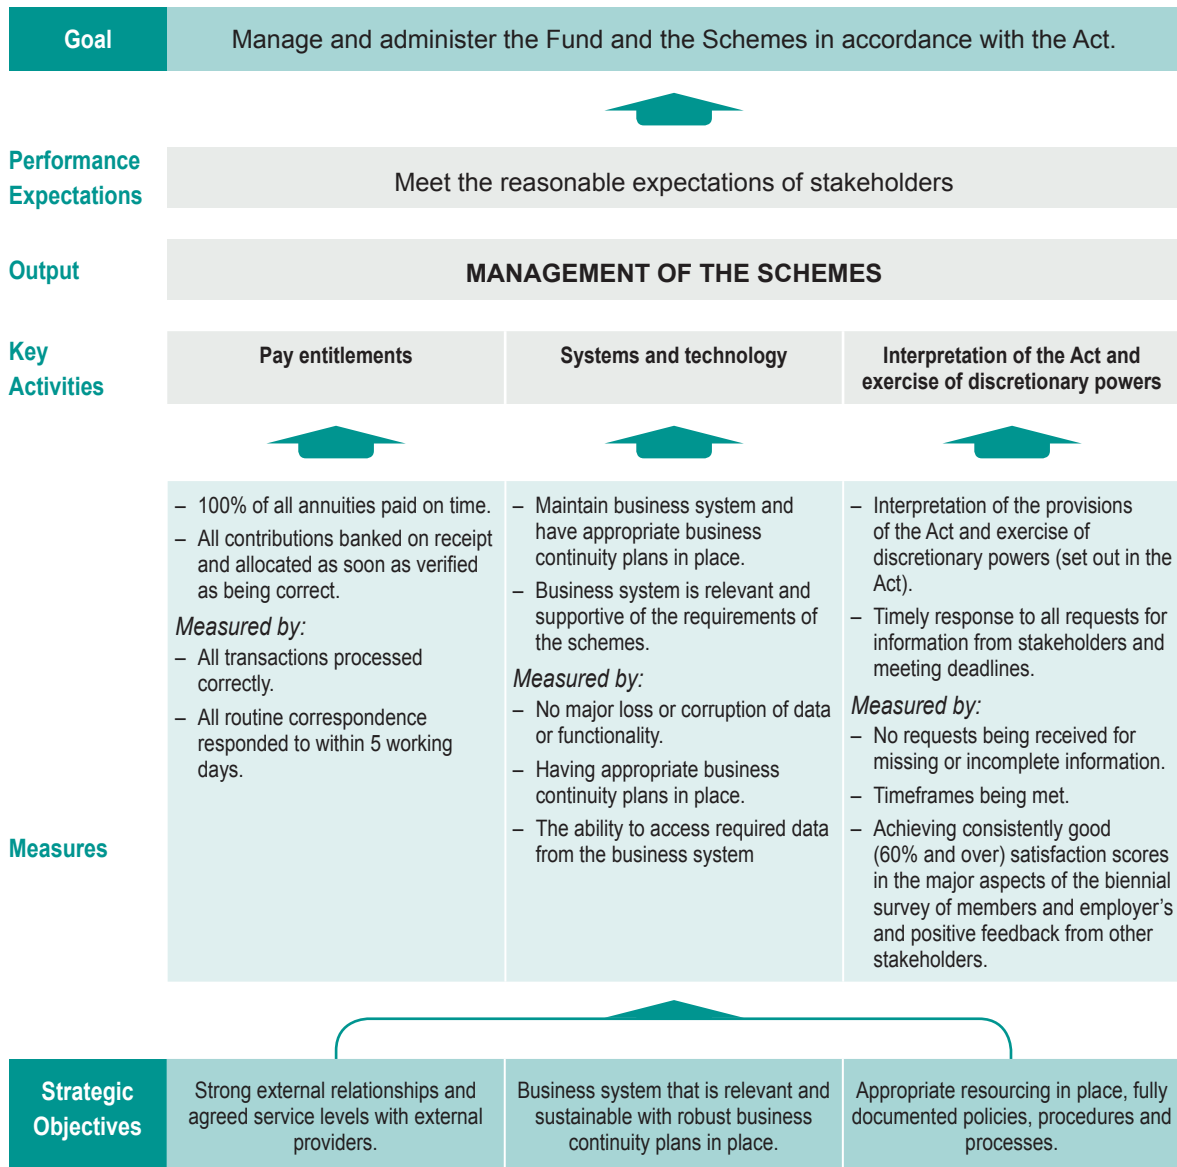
Goal

Manage and administer the Fund and the Schemes in accordance with the Act.

Performance Expectations

Meet the reasonable expectations of stakeholders

Output

MANAGEMENT OF THE SCHEMES

Key Activities

| Pay entitlements | Systems and technology | Interpretation of the Act and exercise of discretionary powers |
|---|---|---|

Measures

– 100% of all annuities paid on time.
– All contributions banked on receipt and allocated as soon as verified as being correct.
*Measured by:*
– All transactions processed correctly.
– All routine correspondence responded to within 5 working days.

– Maintain business system and have appropriate business continuity plans in place.
– Business system is relevant and supportive of the requirements of the schemes.
*Measured by:*
– No major loss or corruption of data or functionality.
– Having appropriate business continuity plans in place.
– The ability to access required data from the business system

– Interpretation of the provisions of the Act and exercise of discretionary powers (set out in the Act).
– Timely response to all requests for information from stakeholders and meeting deadlines.
*Measured by:*
– No requests being received for missing or incomplete information.
– Timeframes being met.
– Achieving consistently good (60% and over) satisfaction scores in the major aspects of the biennial survey of members and employer's and positive feedback from other stakeholders.

Strategic Objectives

| Strong external relationships and agreed service levels with external providers. | Business system that is relevant and sustainable with robust business continuity plans in place. | Appropriate resourcing in place, fully documented policies, procedures and processes. |
|---|---|---|